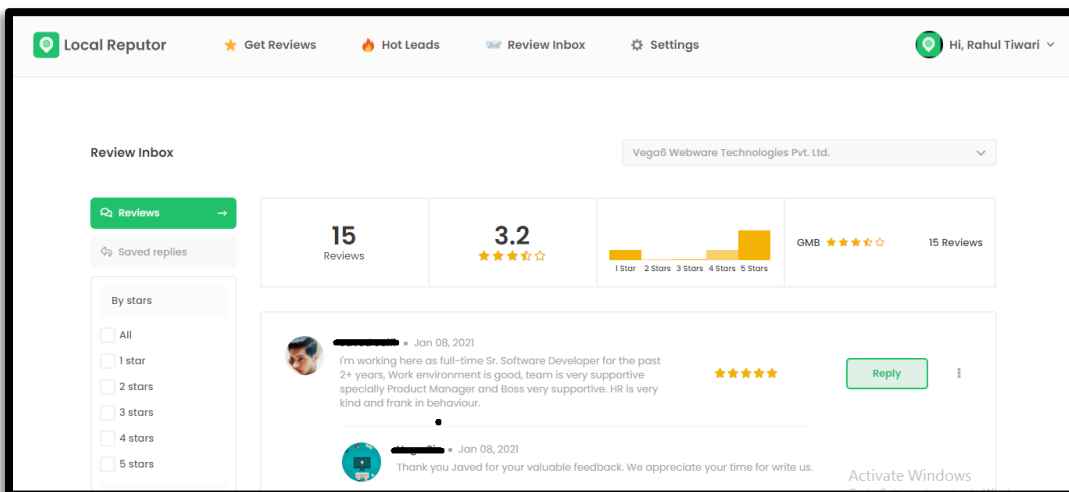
Local Reputor

Get Reviews

Hot Leads

Review Inbox

Settings

Hi, Rahul Tiwari

Review Inbox

Vega6 Webware Technologies Pvt. Ltd.

Reviews

Saved replies

By stars

All

1 star

2 stars

3 stars

4 stars

5 stars

15
Reviews

3.2

1 Star 2 Stars 3 Stars 4 Stars 5 Stars

GMB

15 Reviews

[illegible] • Jan 08, 2021
I'm working here as full-time Sr. Software Developer for the past 2+ years, Work environment is good, team is very supportive specially Product Manager and Boss very supportive. HR is very kind and frank in behaviour.

Reply

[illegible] • Jan 08, 2021
Thank you Javed for your valuable feedback. We appreciate your time for write us.

Activate Windows